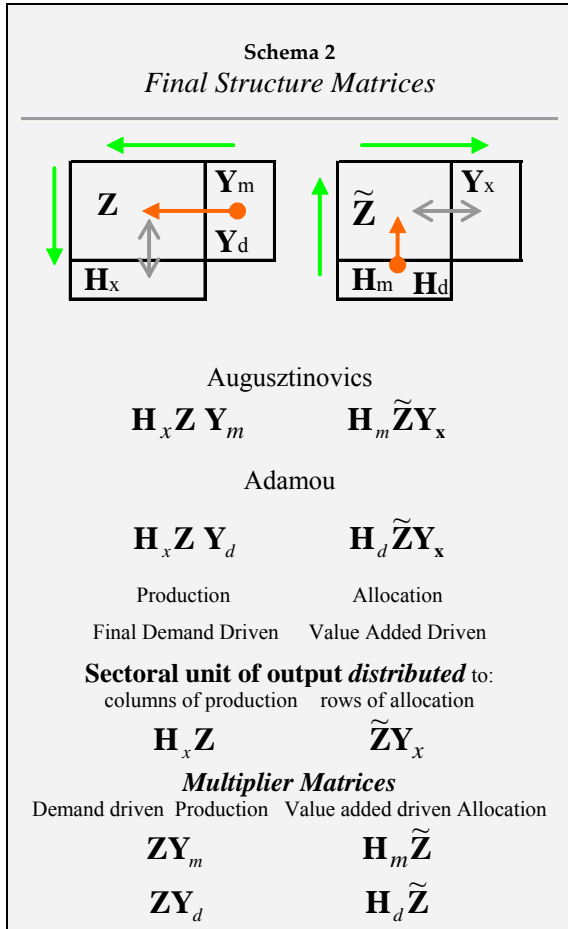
Schema 2
*Final Structure Matrices*

$\mathbf{Z}$ $\mathbf{Y}_m$ $\mathbf{Y}_d$ $\mathbf{H}_x$

$\widetilde{\mathbf{Z}}$ $\mathbf{Y}_x$ $\mathbf{H}_m$ $\mathbf{H}_d$

Augusztinovics

$\mathbf{H}_x\mathbf{Z}\,\mathbf{Y}_m$ $\mathbf{H}_m\widetilde{\mathbf{Z}}\mathbf{Y}_\mathbf{x}$

Adamou

$\mathbf{H}_x\mathbf{Z}\,\mathbf{Y}_d$ $\mathbf{H}_d\widetilde{\mathbf{Z}}\mathbf{Y}_\mathbf{x}$

Production Allocation

Final Demand Driven Value Added Driven

**Sectoral unit of output *distributed*** to:
columns of production rows of allocation

$\mathbf{H}_x\mathbf{Z}$ $\widetilde{\mathbf{Z}}\mathbf{Y}_x$

***Multiplier Matrices***
Demand driven Production Value added driven Allocation

$\mathbf{Z}\mathbf{Y}_m$ $\mathbf{H}_m\widetilde{\mathbf{Z}}$

$\mathbf{Z}\mathbf{Y}_d$ $\mathbf{H}_d\widetilde{\mathbf{Z}}$